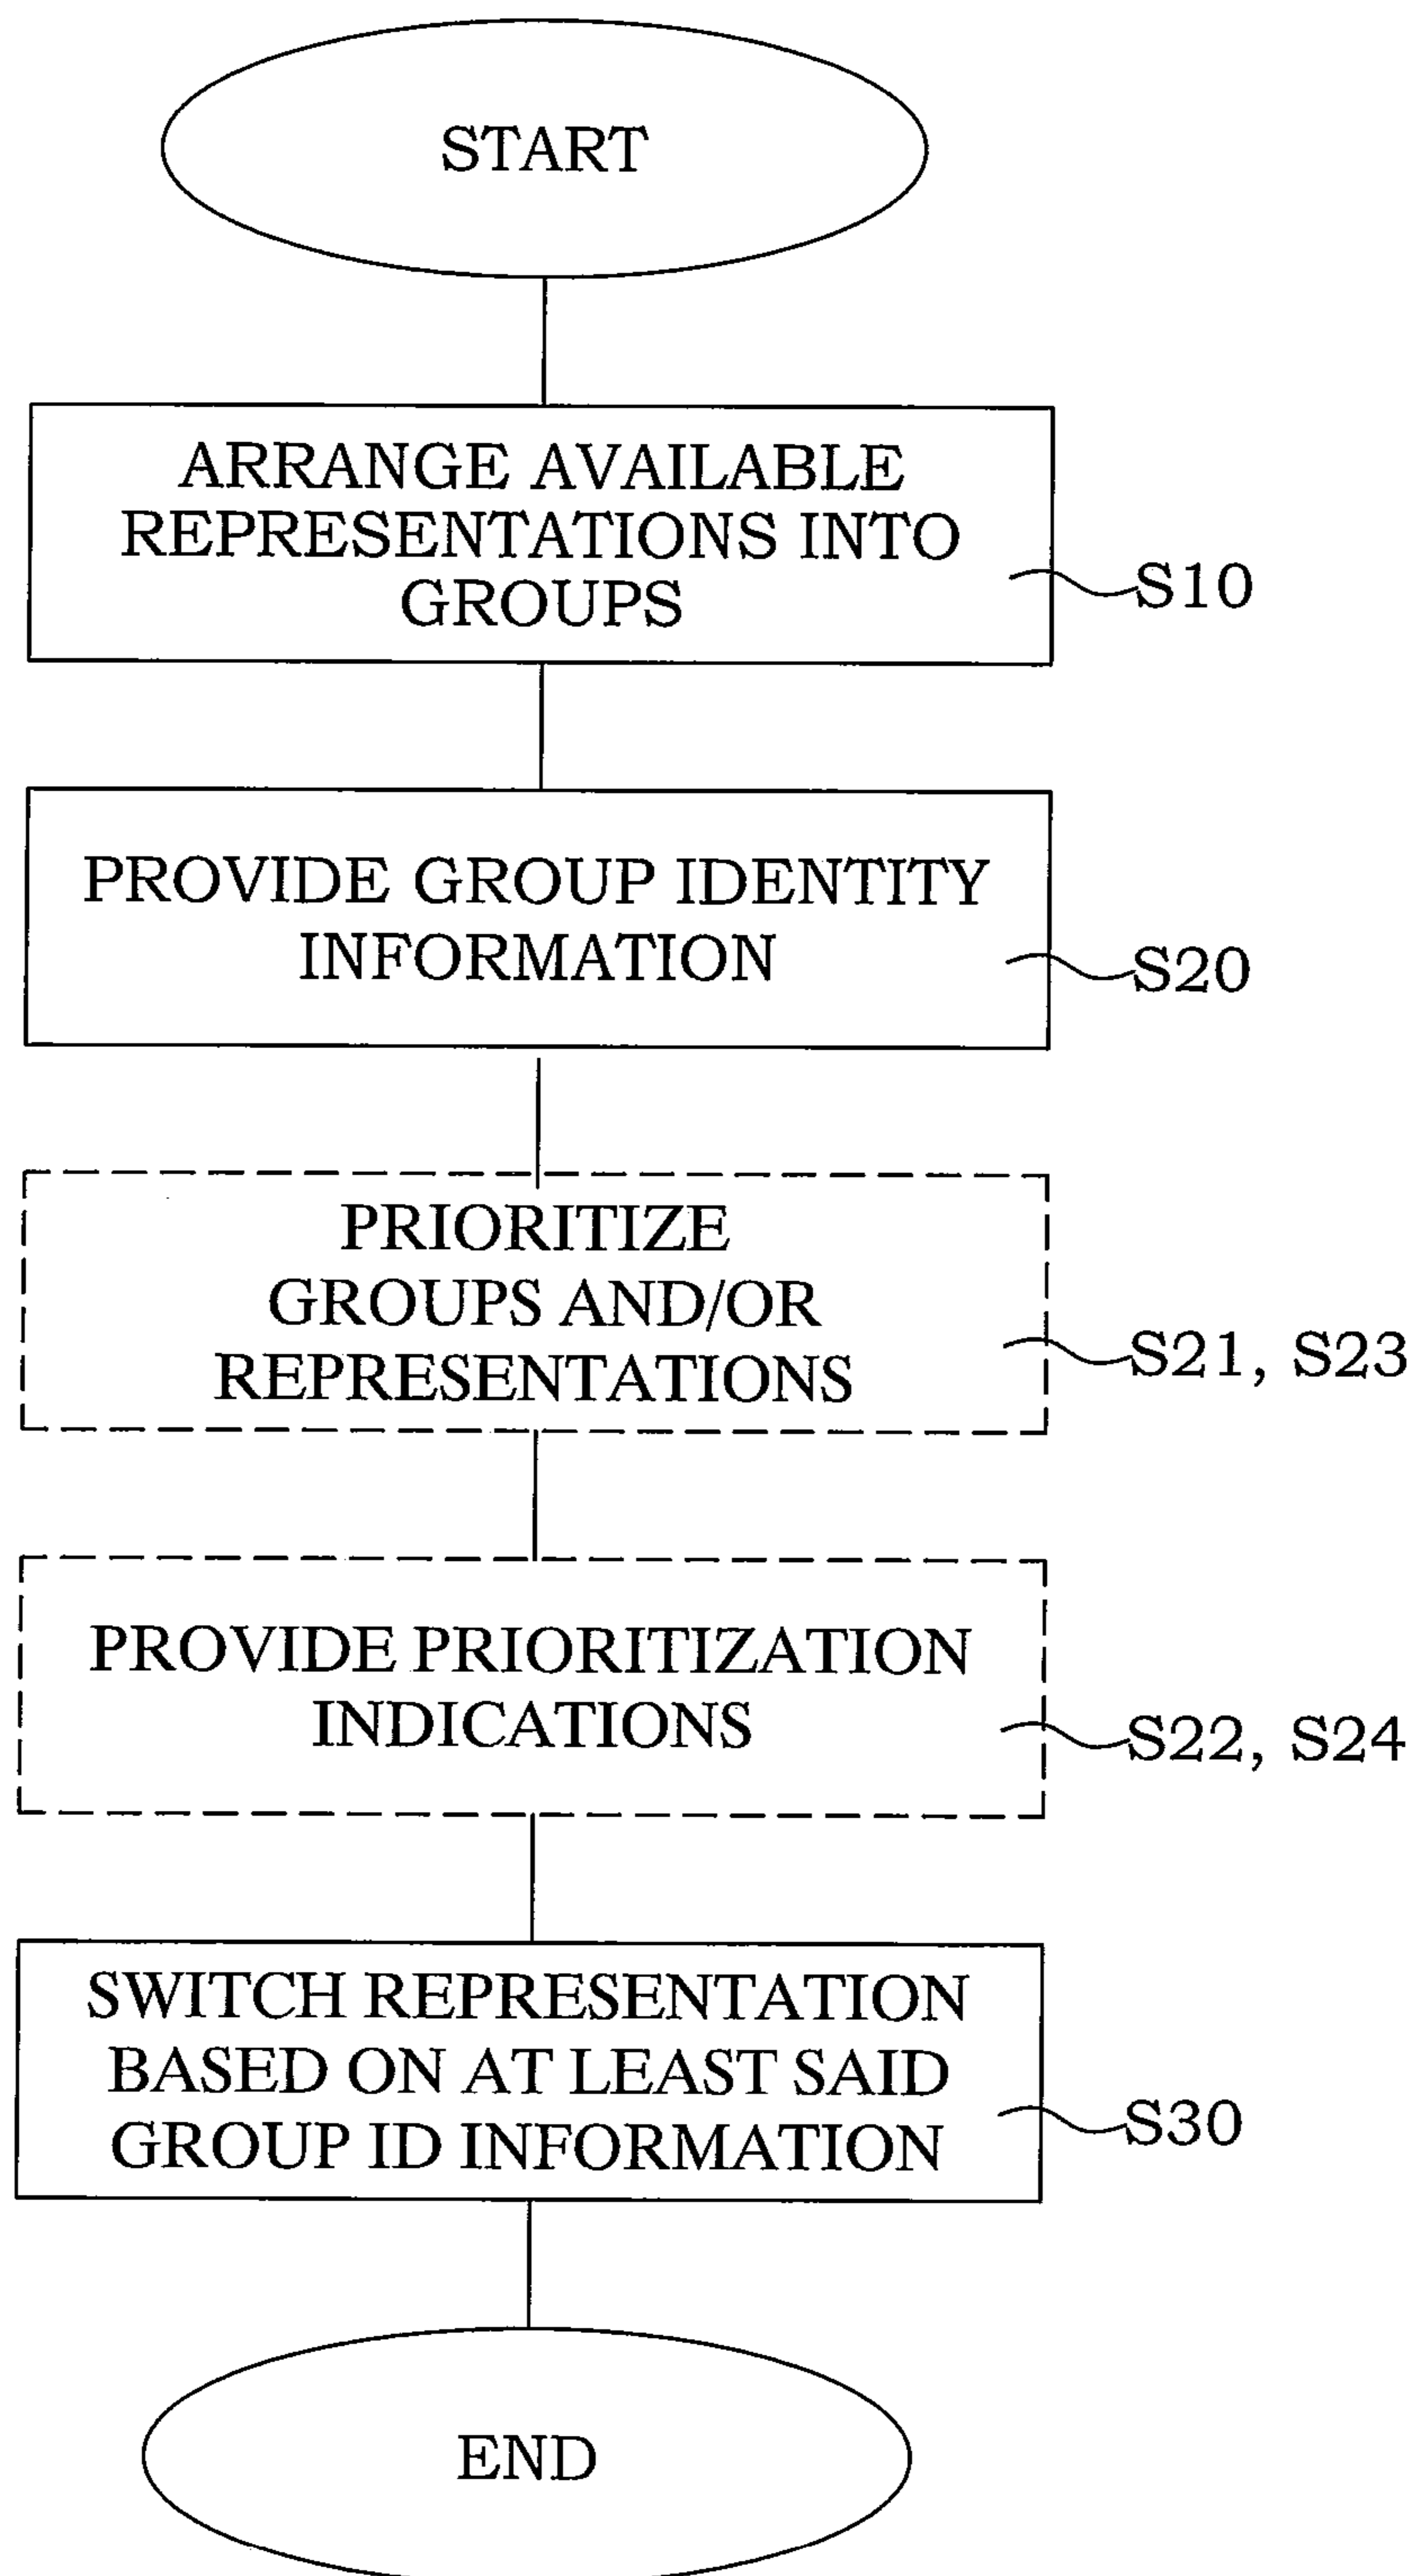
START

ARRANGE AVAILABLE REPRESENTATIONS INTO GROUPS

S10

PROVIDE GROUP IDENTITY INFORMATION

S20

PRIORITIZE GROUPS AND/OR REPRESENTATIONS

S21, S23

PROVIDE PRIORITIZATION INDICATIONS

S22, S24

SWITCH REPRESENTATION BASED ON AT LEAST SAID GROUP ID INFORMATION

S30

END